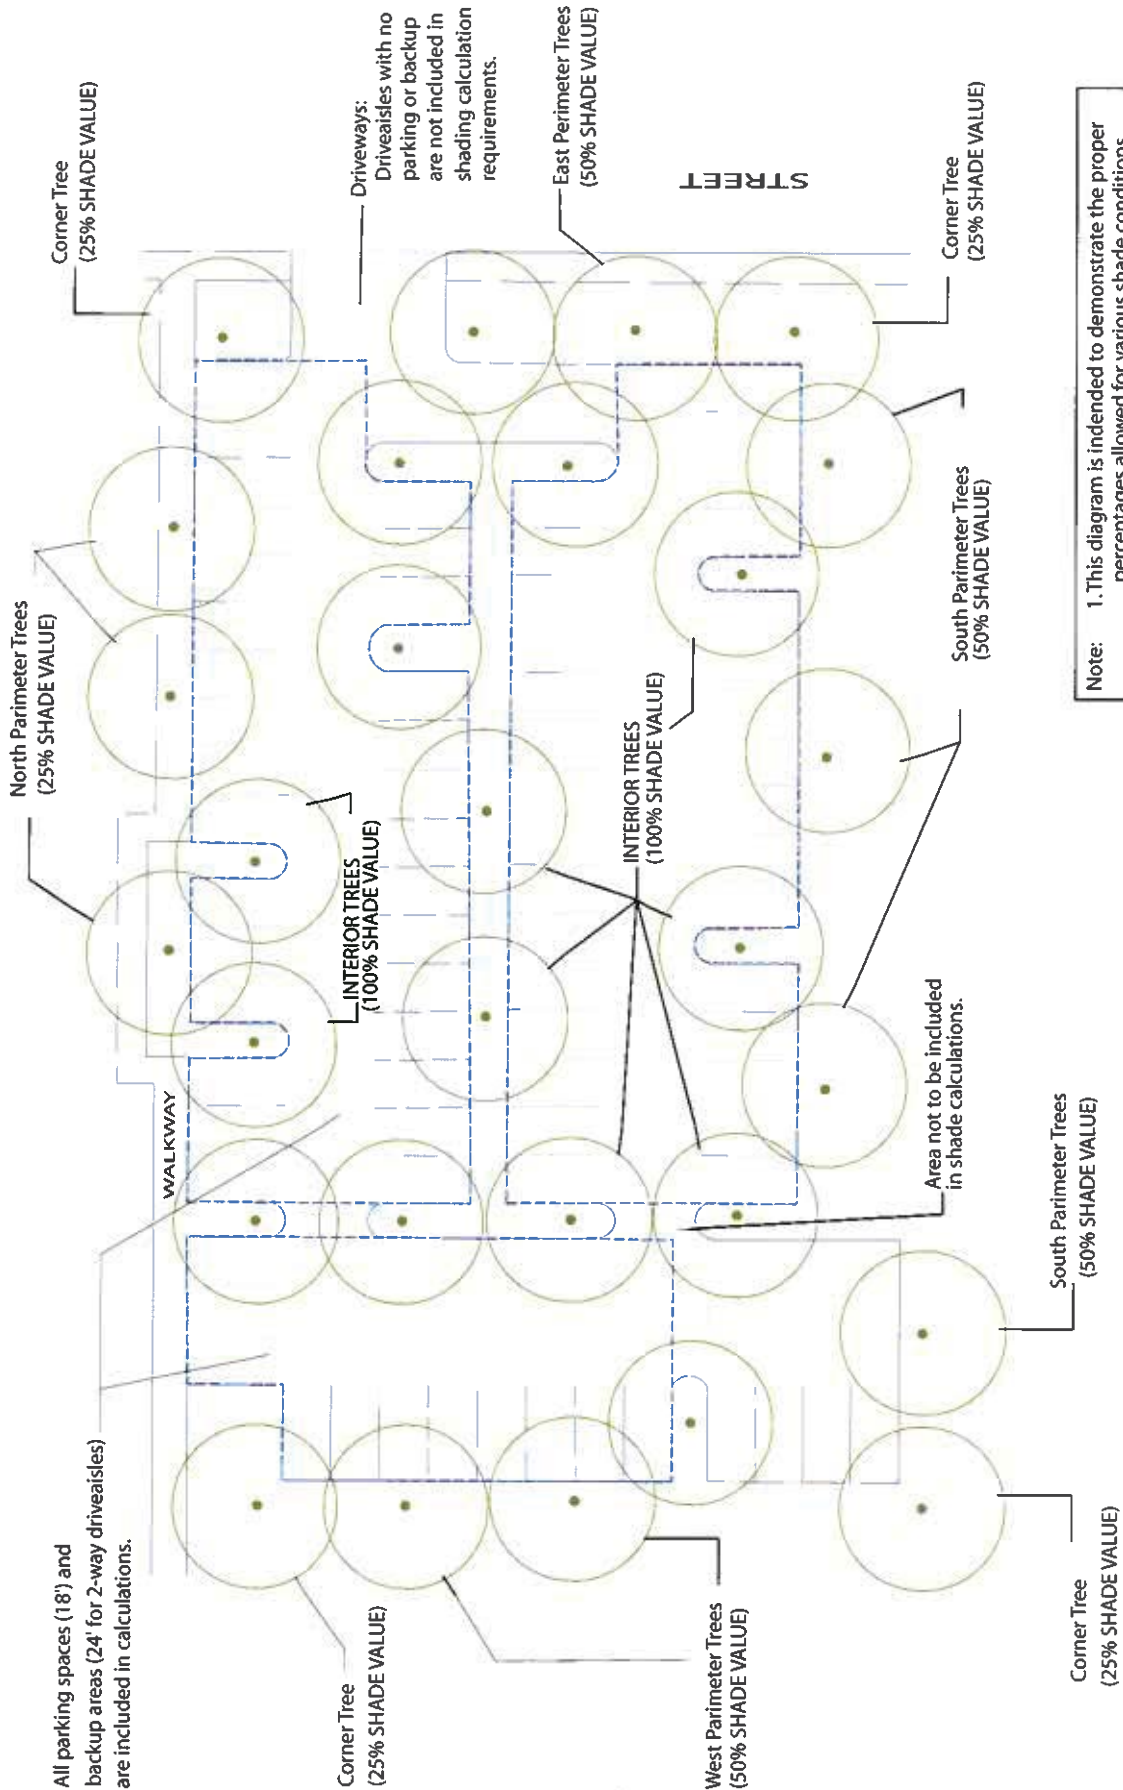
Corner Tree
(25% SHADE VALUE)

Driveways:
Driveaisles with no parking or backup are not included in shading calculation requirements.

East Perimeter Trees
(50% SHADE VALUE)

STREET

Corner Tree
(25% SHADE VALUE)

North Perimeter Trees
(25% SHADE VALUE)

INTERIOR TREES
(100% SHADE VALUE)

INTERIOR TREES
(100% SHADE VALUE)

South Perimeter Trees
(50% SHADE VALUE)

WALKWAY

Area not to be included in shade calculations.

South Perimeter Trees
(50% SHADE VALUE)

All parking spaces (18') and backup areas (24' for 2-way driveaisles) are included in calculations.

Corner Tree
(25% SHADE VALUE)

West Perimeter Trees
(50% SHADE VALUE)

Corner Tree
(25% SHADE VALUE)

Note: 1.This diagram is intended to demonstrate the proper percentages allowed for various shade conditions